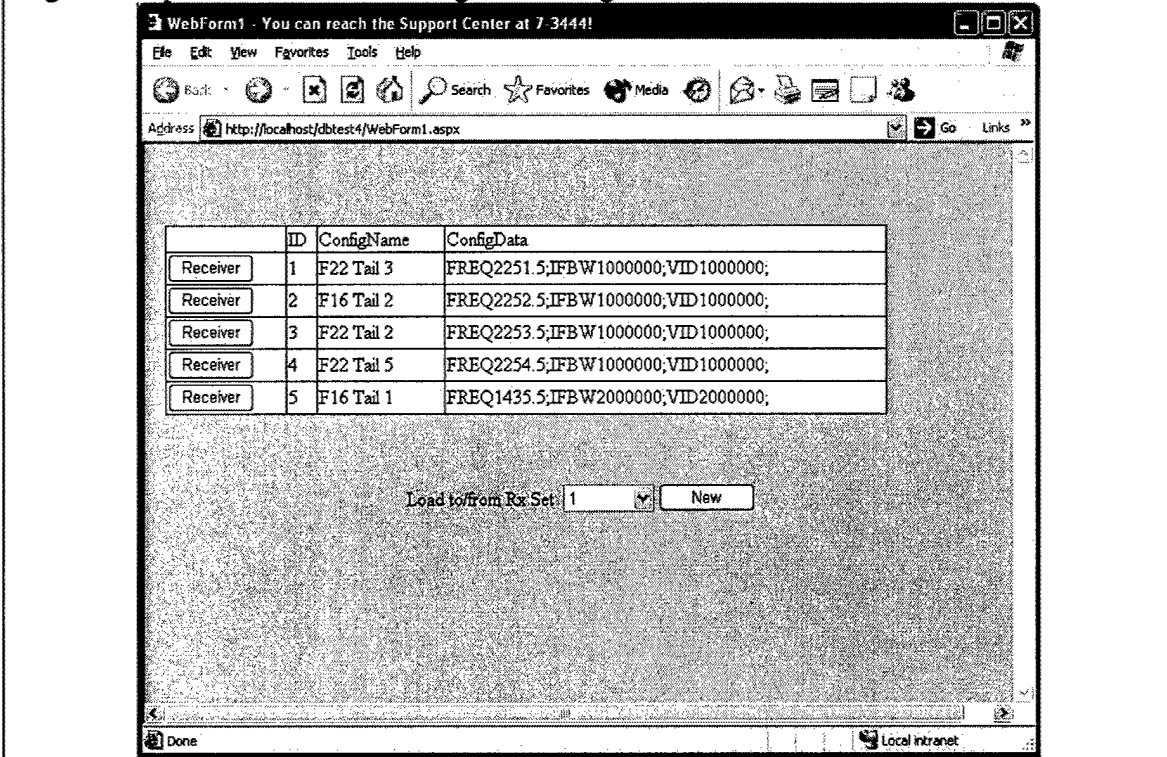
WebForm1 - You can reach the Support Center at 7-3444!

File Edit View Favorites Tools Help

Back Search Favorites Media

Address http://localhost/dbtest4/WebForm1.aspx Go Links »

| | ID | ConfigName | ConfigData |
|---|---|---|---|
| Receiver | 1 | F22 Tail 3 | FREQ2251.5;IFBW1000000;VID1000000; |
| Receiver | 2 | F16 Tail 2 | FREQ2252.5;IFBW1000000;VID1000000; |
| Receiver | 3 | F22 Tail 2 | FREQ2253.5;IFBW1000000;VID1000000; |
| Receiver | 4 | F22 Tail 5 | FREQ2254.5;IFBW1000000;VID1000000; |
| Receiver | 5 | F16 Tail 1 | FREQ1435.5;IFBW2000000;VID2000000; |

Load to/from Rx Set 1 New

Done Local intranet